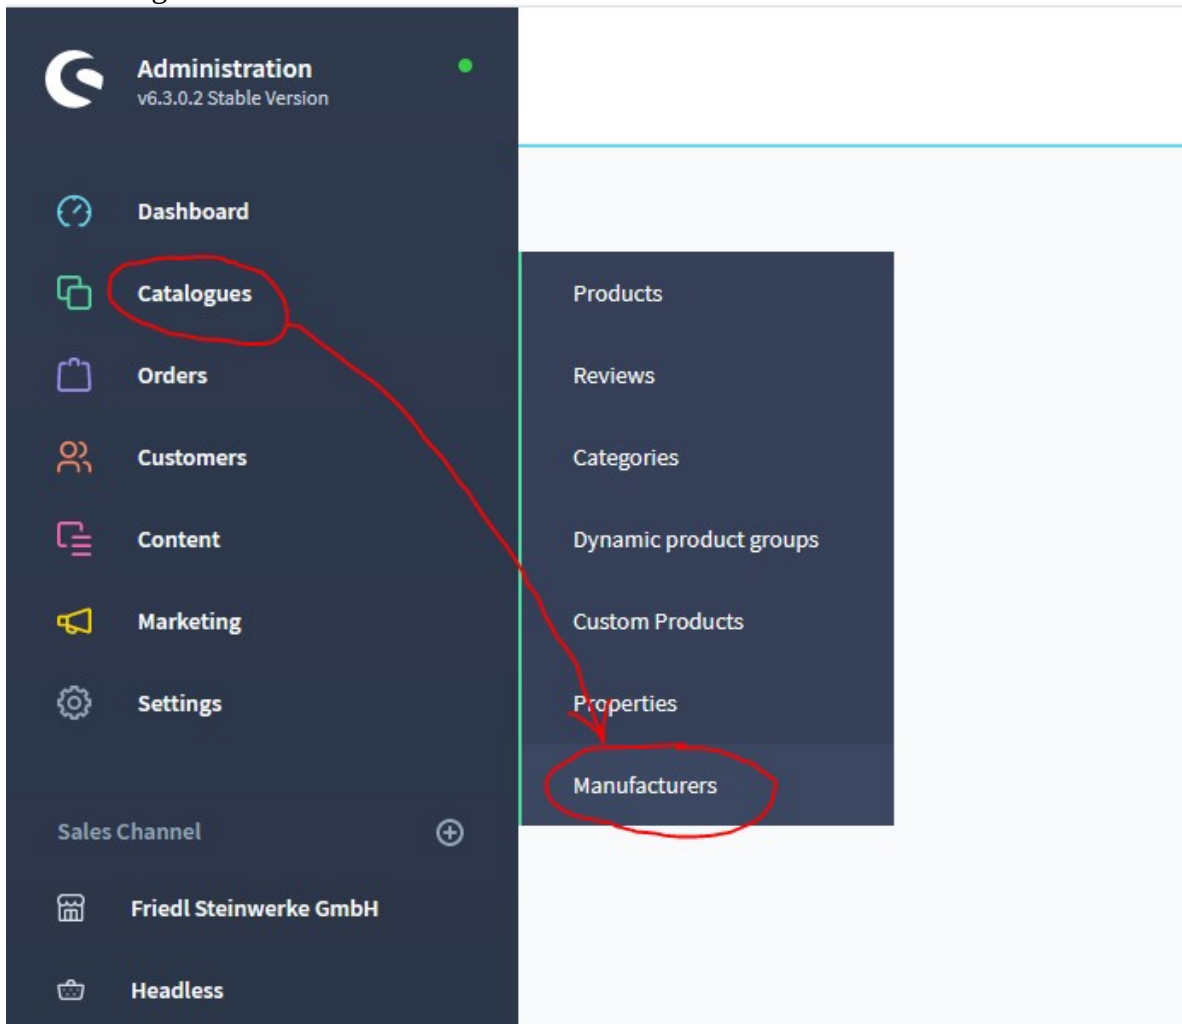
Administration
v6.3.0.2 Stable Version

Dashboard

Catalogues

Orders

Customers

Content

Marketing

Settings

Sales Channel

Friedl Steinwerke GmbH

Headless

Products

Reviews

Categories

Dynamic product groups

Custom Products

Properties

Manufacturers